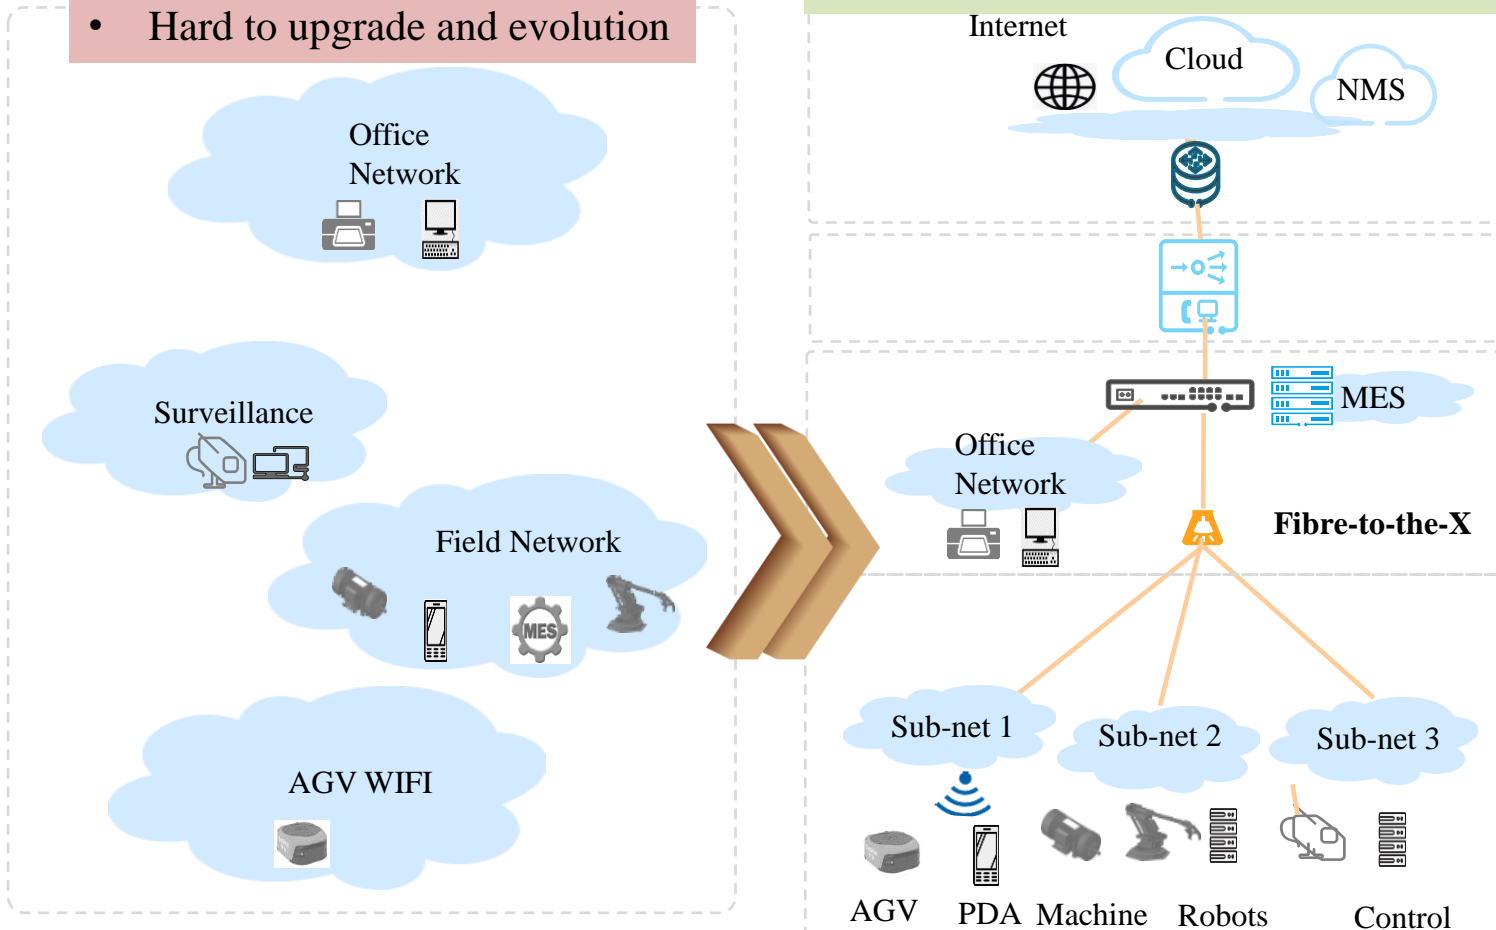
• Hard to upgrade and evolution

Office Network

Surveillance

Field Network

MES

AGV WIFI

Internet

Cloud

NMS

MES

Office Network

Fibre-to-the-X

Sub-net 1

Sub-net 2

Sub-net 3

AGV

PDA

Machine

Robots

Control